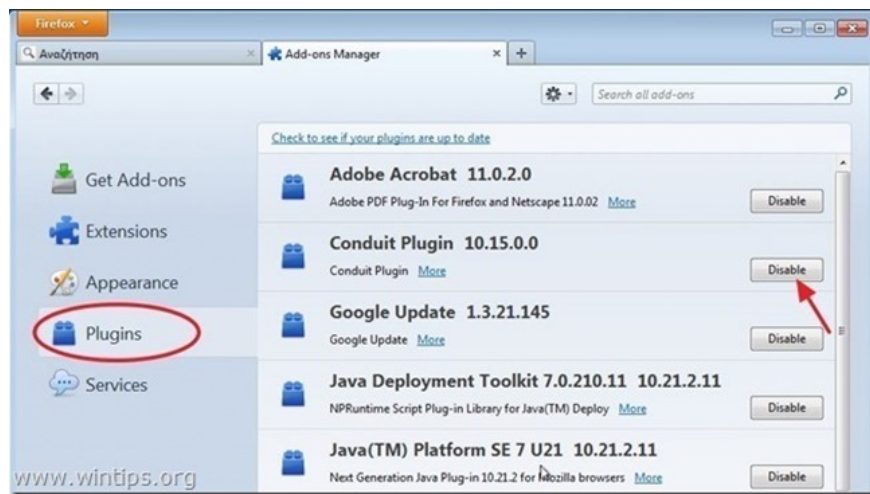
Firefox

Αναζήτηση

Add-ons Manager

Search all add-ons

Get Add-ons

Extensions

Appearance

Plugins

Services

Check to see if your plugins are up to date

Adobe Acrobat 11.0.2.0
Adobe PDF Plug-In For Firefox and Netscape 11.0.02 More
Disable

Conduit Plugin 10.15.0.0
Conduit Plugin More
Disable

Google Update 1.3.21.145
Google Update More
Disable

Java Deployment Toolkit 7.0.210.11 10.21.2.11
NPRuntime Script Plug-in Library for Java(TM) Deploy More
Disable

Java(TM) Platform SE 7 U21 10.21.2.11
Next Generation Java Plug-in 10.21.2 for Mozilla browsers More
Disable

www.wintips.org